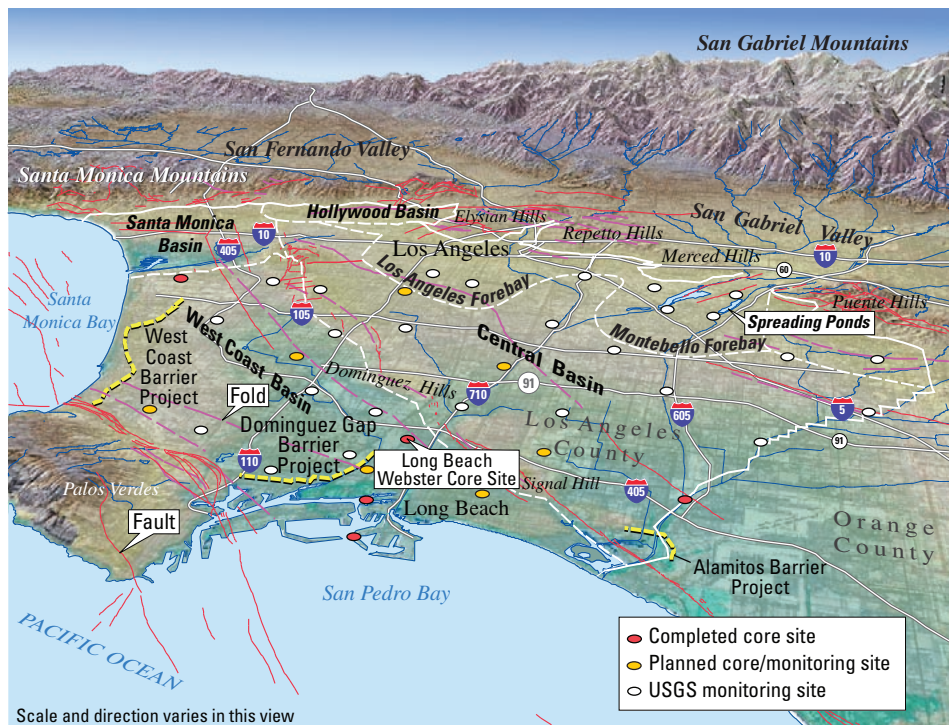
San Gabriel Mountains

San Fernando Valley

Santa Monica Mountains

Santa Monica Basin

Hollywood Basin

Elysian Hills

San Gabriel Valley

Los Angeles

Repetto Hills

Merced Hills

Los Angeles Forebay

405

10

60

10

Puente Hills

Santa Monica Bay

105

Spreading Ponds

West Coast Barrier Project

West Coast Basin

Central Basin

Montebello Forebay

Dominguez Hills

91

Fold

710

605

5

Los Angeles County

Dominguez Gap Barrier Project

110

Long Beach Webster Core Site

91

Signal Hill

405

Palos Verdes

Long Beach

Fault

Orange County

Alamitos Barrier Project

San Pedro Bay

PACIFIC OCEAN

Completed core site

Planned core/monitoring site

USGS monitoring site

Scale and direction varies in this view